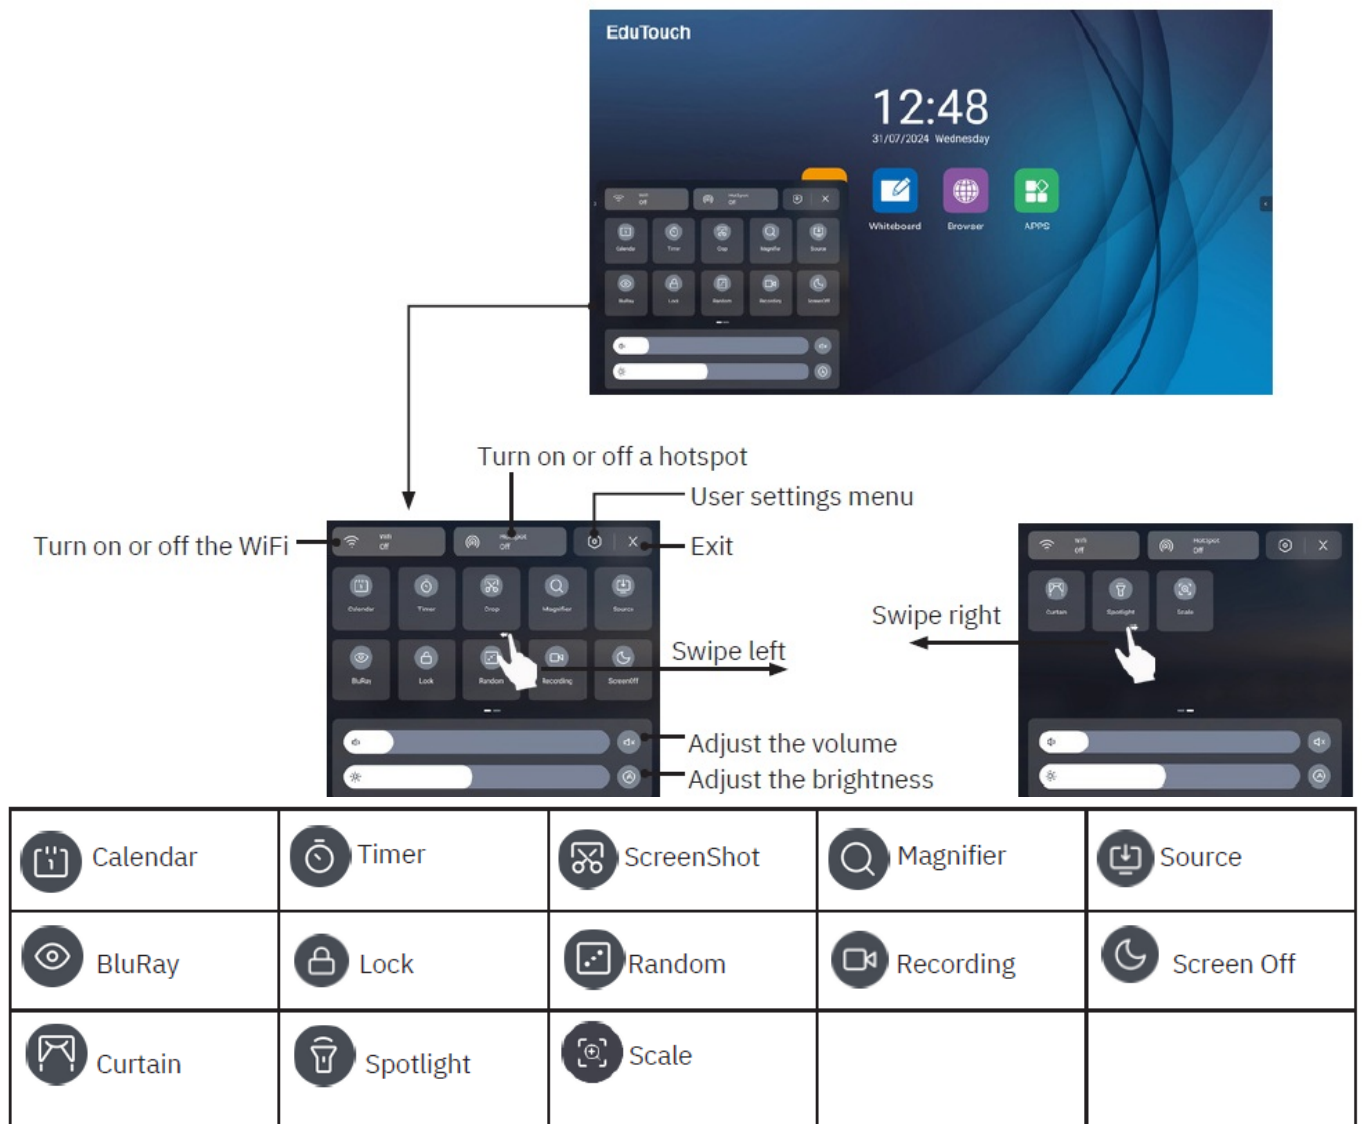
EduTouch

12:48
31/07/2024 Wednesday

Whiteboard Browser APPS

Turn on or off a hotspot
User settings menu
Turn on or off the WiFi
Exit

WiFi Off
Hotspot Off

Calendar Timer Crop Magnifier Source
BluRay Lock Random Recording ScreenOff

Swipe left
Swipe right

Curtain Spotlight Scale

Adjust the volume
Adjust the brightness

| Calendar | Timer | ScreenShot | Magnifier | Source |
|---|---|---|---|---|
| BluRay | Lock | Random | Recording | Screen Off |
| Curtain | Spotlight | Scale | | |